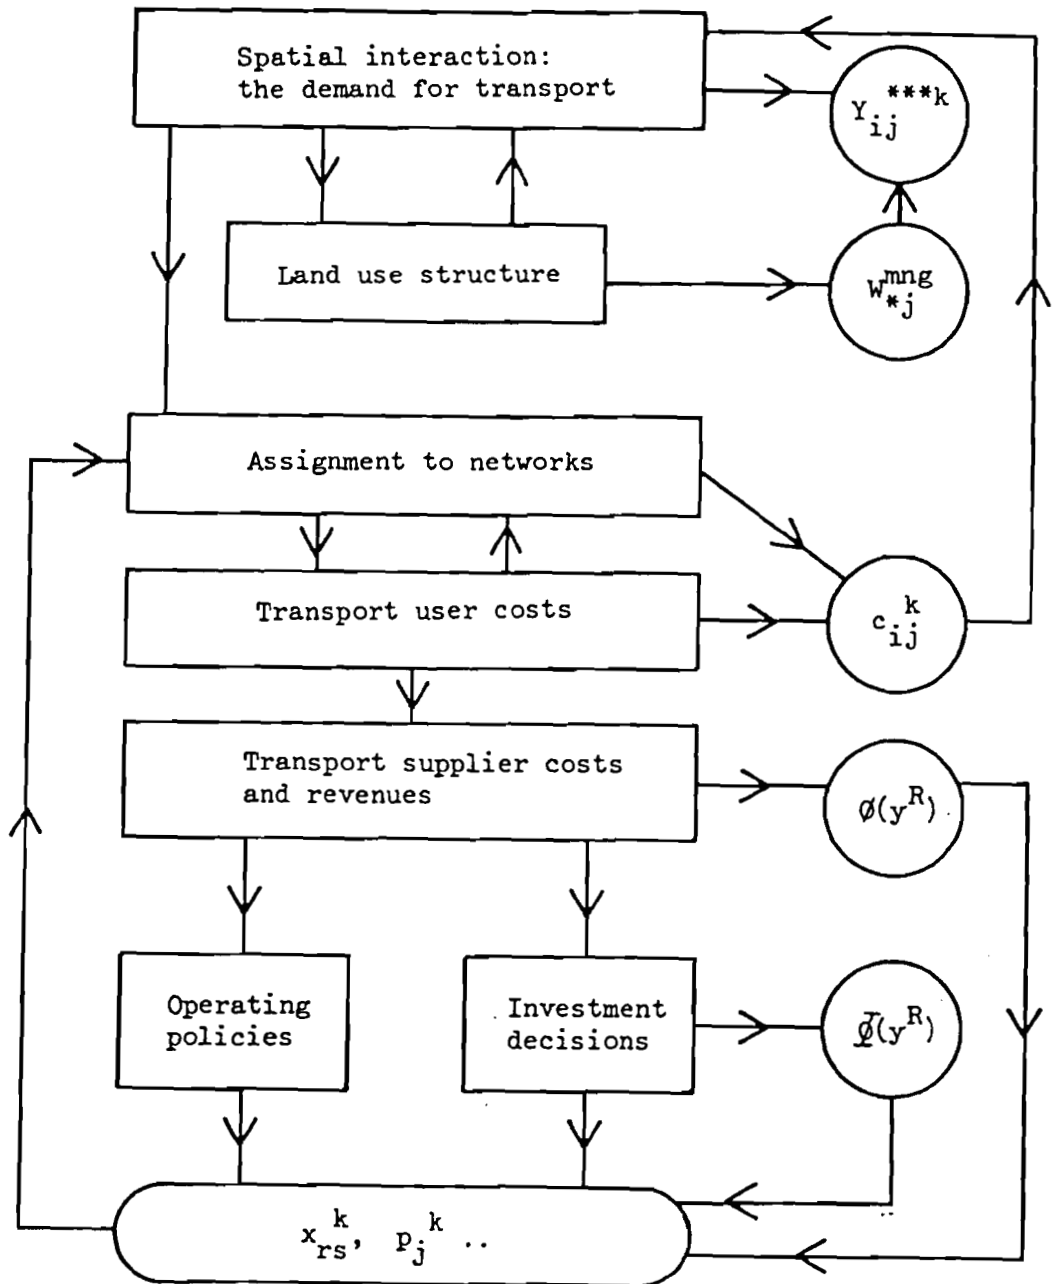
Spatial interaction: the demand for transport

$Y_{ij}^{***k}$

Land use structure

$W_{*j}^{mng}$

Assignment to networks

Transport user costs

$c_{ij}^{k}$

Transport supplier costs and revenues

$\emptyset(y^R)$

Operating policies

Investment decisions

$\bar{\emptyset}(y^R)$

$x_{rs}^{k}$, $p_j^{k}$ ..